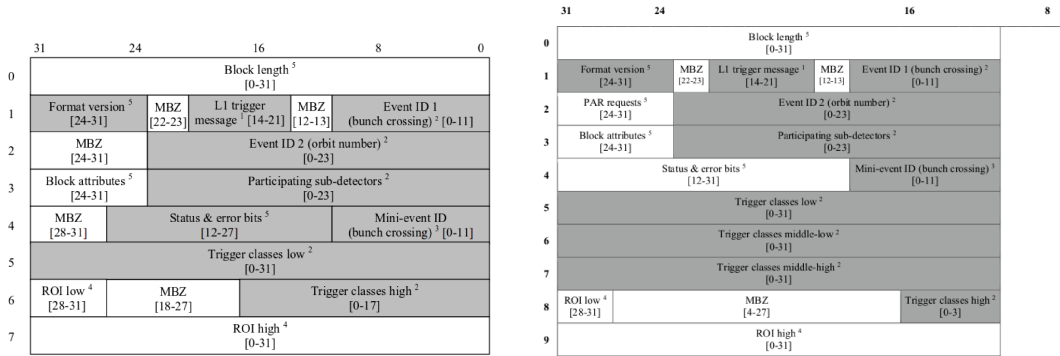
| | 31 | 24 | 16 | 8 | 0 |
|---|---|---|---|---|---|
| 0 | Block length $^5$ [0-31] | | | | |
| 1 | Format version $^5$ [24-31] | MBZ [22-23] | L1 trigger message $^1$ [14-21] | MBZ [12-13] | Event ID 1 (bunch crossing) $^2$ [0-11] |
| 2 | MBZ [24-31] | Event ID 2 (orbit number) $^2$ [0-23] | | | |
| 3 | Block attributes $^5$ [24-31] | Participating sub-detectors $^2$ [0-23] | | | |
| 4 | MBZ [28-31] | Status & error bits $^5$ [12-27] | Mini-event ID (bunch crossing) $^3$ [0-11] | | |
| 5 | Trigger classes low $^2$ [0-31] | | | | |
| 6 | ROI low $^4$ [28-31] | MBZ [18-27] | Trigger classes high $^2$ [0-17] | | |
| 7 | ROI high $^4$ [0-31] | | | | |

| | 31 | 24 | 16 | 8 | |
|---|---|---|---|---|---|
| 0 | Block length $^5$ [0-31] | | | | |
| 1 | Format version $^5$ [24-31] | MBZ [22-23] | L1 trigger message $^1$ [14-21] | MBZ [12-13] | Event ID 1 (bunch crossing) $^2$ [0-11] |
| 2 | PAR requests $^5$ [24-31] | Event ID 2 (orbit number) $^2$ [0-23] | | | |
| 3 | Block attributes $^5$ [24-31] | Participating sub-detectors $^2$ [0-23] | | | |
| 4 | Status & error bits $^5$ [12-31] | Mini-event ID (bunch crossing) $^3$ [0-11] | | | |
| 5 | Trigger classes low $^2$ [0-31] | | | | |
| 6 | Trigger classes middle-low $^2$ [0-31] | | | | |
| 7 | Trigger classes middle-high $^2$ [0-31] | | | | |
| 8 | ROI low $^4$ [28-31] | MBZ [4-27] | Trigger classes high $^2$ [0-3] | | |
| 9 | ROI high $^4$ [0-31] | | | | |